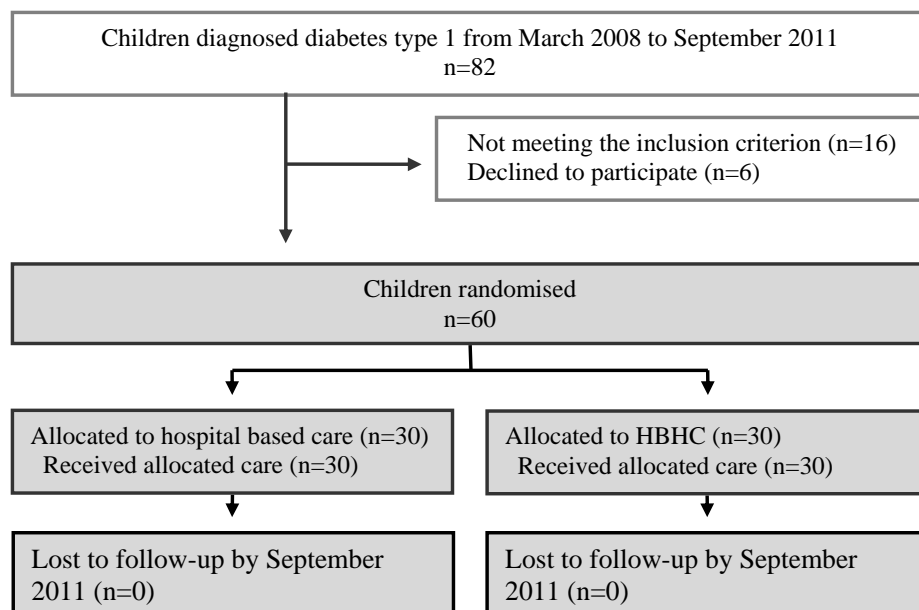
Children diagnosed diabetes type 1 from March 2008 to September 2011
n=82

Not meeting the inclusion criterion (n=16)
Declined to participate (n=6)

Children randomised
n=60

Allocated to hospital based care (n=30)
Received allocated care (n=30)

Allocated to HBHC (n=30)
Received allocated care (n=30)

Lost to follow-up by September 2011 (n=0)

Lost to follow-up by September 2011 (n=0)